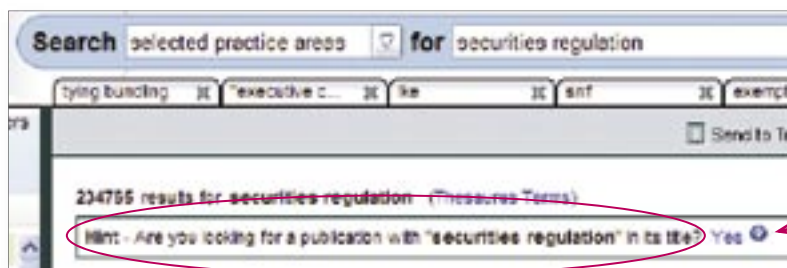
Search selected practice areas for securities regulation

tying bundling "executive c... ke snf exempt

rs

Send to T

234755 results for securities regulation (Thesaurus Terms)

Hint - Are you looking for a publication with "securities regulation" in its title? Yes